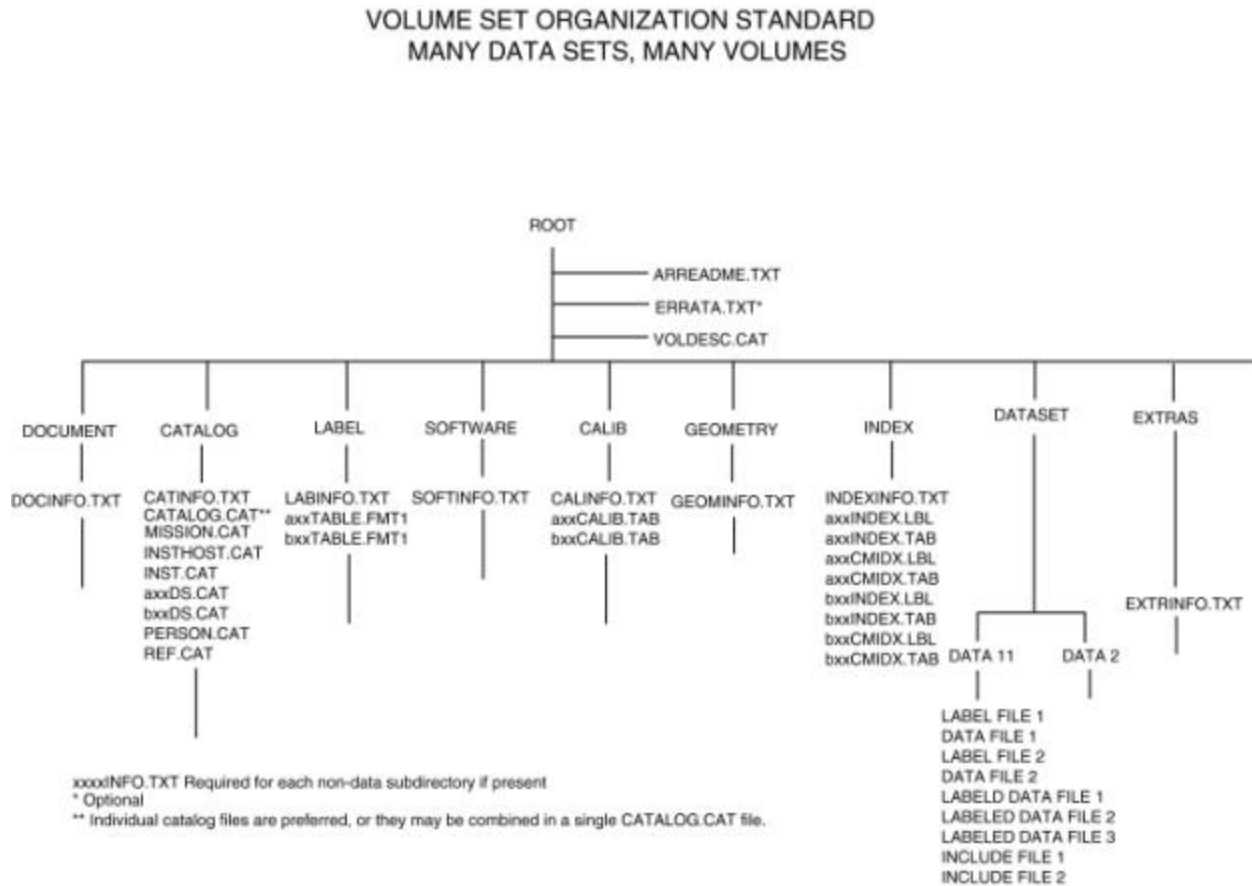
VOLUME SET ORGANIZATION STANDARD
MANY DATA SETS, MANY VOLUMES

ROOT

ARREADME.TXT
ERRATA.TXT*
VOLDESC.CAT

DOCUMENT

DOCINFO.TXT

CATALOG

CATINFO.TXT
CATALOG.CAT**
MISSION.CAT
INSTHOST.CAT
INST.CAT
axxDS.CAT
bxxDS.CAT
PERSON.CAT
REF.CAT

LABEL

LABINFO.TXT
axxTABLE.FMT1
bxxTABLE.FMT1

SOFTWARE

SOFTINFO.TXT

CALIB

CALINFO.TXT
axxCALIB.TAB
bxxCALIB.TAB

GEOMETRY

GEOMINFO.TXT

INDEX

INDEXINFO.TXT
axxINDEX.LBL
axxINDEX.TAB
axxCMIDX.LBL
axxCMIDX.TAB
bxxINDEX.LBL
bxxINDEX.TAB
bxxCMIDX.LBL
bxxCMIDX.TAB

DATASET

DATA 11

LABEL FILE 1
DATA FILE 1
LABEL FILE 2
DATA FILE 2
LABELD DATA FILE 1
LABELED DATA FILE 2
LABELED DATA FILE 3
INCLUDE FILE 1
INCLUDE FILE 2

DATA 2

EXTRAS

EXTRINFO.TXT

xxxxINFO.TXT Required for each non-data subdirectory if present
* Optional
** Individual catalog files are preferred, or they may be combined in a single CATALOG.CAT file.